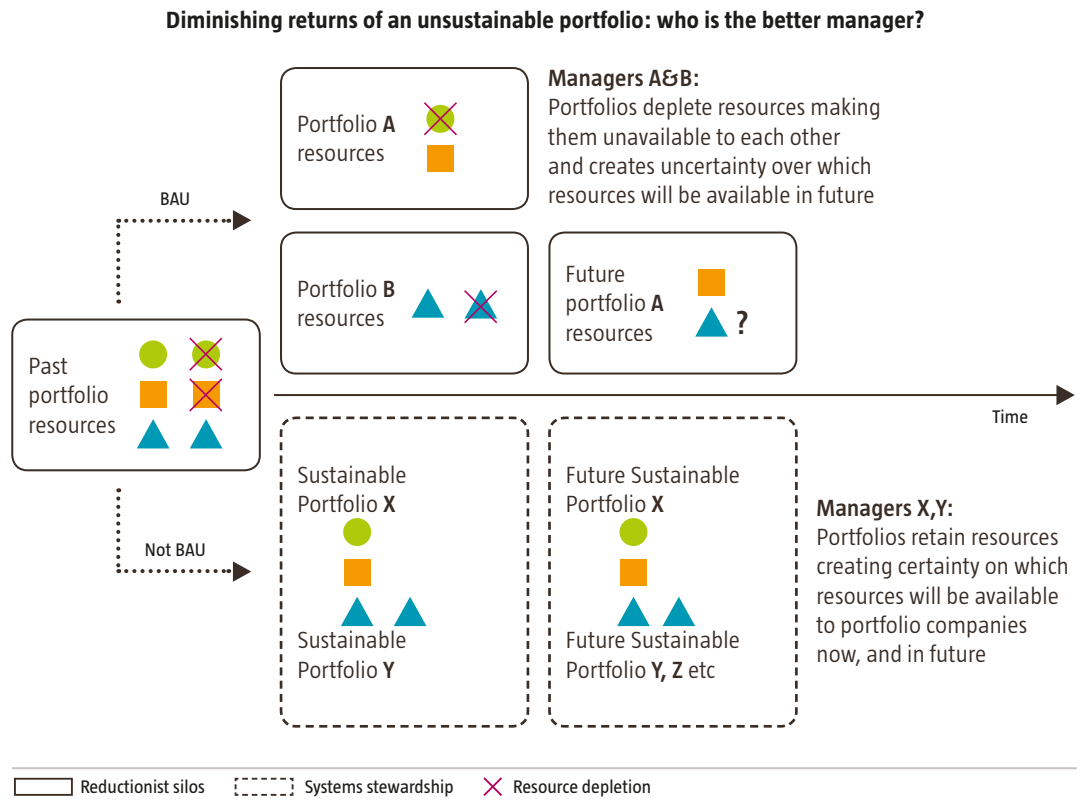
Diminishing returns of an unsustainable portfolio: who is the better manager?

Portfolio **A** resources

Managers A&B:
Portfolios deplete resources making them unavailable to each other and creates uncertainty over which resources will be available in future

BAU

Portfolio **B** resources

Future portfolio **A** resources

?

Past portfolio resources

Time

Sustainable Portfolio **X**

Sustainable Portfolio **Y**

Future Sustainable Portfolio **X**

Future Sustainable Portfolio **Y, Z** etc

Not BAU

Managers X,Y:
Portfolios retain resources creating certainty on which resources will be available to portfolio companies now, and in future

Reductionist silos

Systems stewardship

Resource depletion